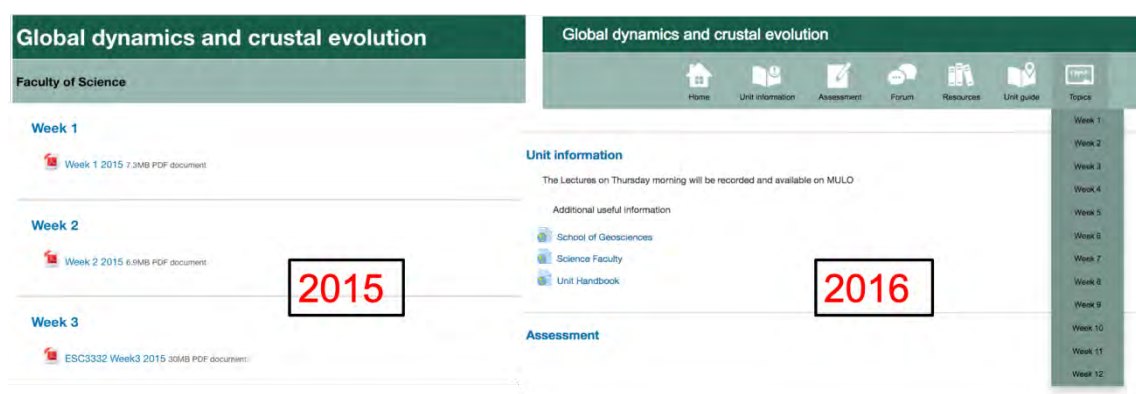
Global dynamics and crustal evolution

Faculty of Science

Week 1

Week 1 2015 7.3MB PDF document

Week 2

Week 2 2015 6.9MB PDF document

Week 3

ESC3332 Week3 2015 30MB PDF document

2015

Global dynamics and crustal evolution

Home Unit information Assessment Forum Resources Unit guide Topics

Week 1
Week 2
Week 3
Week 4
Week 5
Week 6
Week 7
Week 8
Week 9
Week 10
Week 11
Week 12

Unit information

The Lectures on Thursday morning will be recorded and available on MULO

Additional useful information

School of Geosciences

Science Faculty

Unit Handbook

2016

Assessment